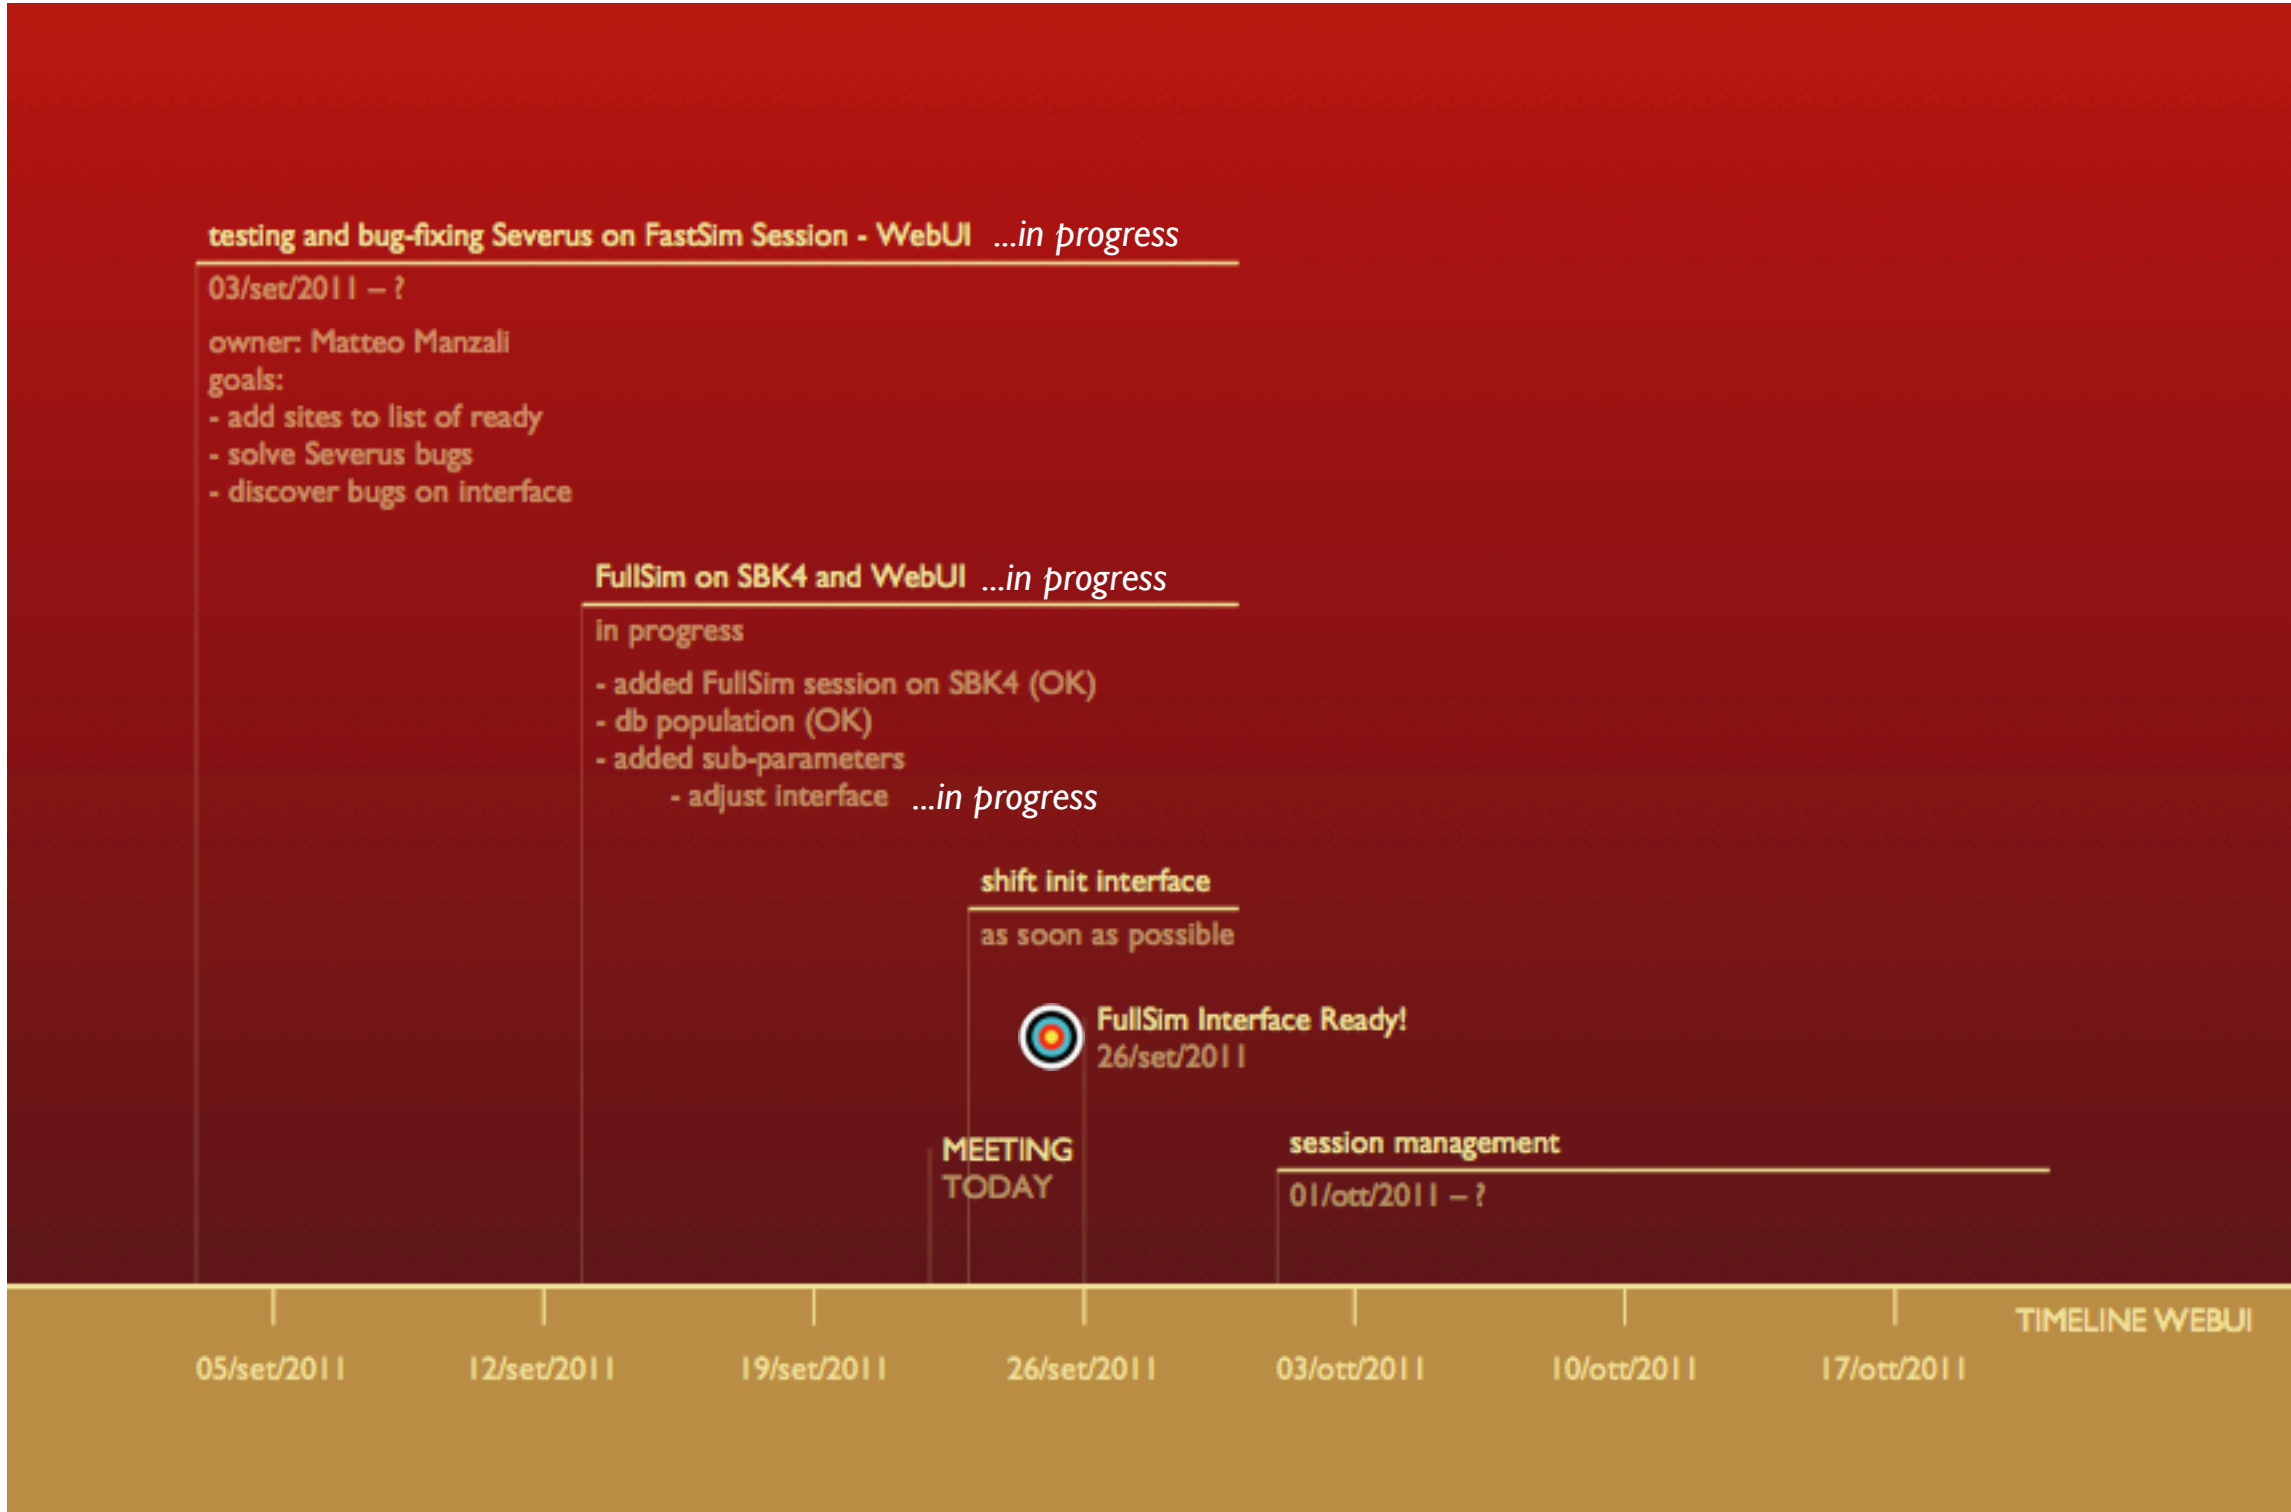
testing and bug-fixing Severus on FastSim Session - WebUI ...in progress

03/set/2011 – ?

owner: Matteo Manzali
goals:
- add sites to list of ready
- solve Severus bugs
- discover bugs on interface

FullSim on SBK4 and WebUI ...in progress

in progress

- added FullSim session on SBK4 (OK)
- db population (OK)
- added sub-parameters
- adjust interface ...in progress

shift init interface

as soon as possible

FullSim Interface Ready!
26/set/2011

MEETING
TODAY

session management

01/ott/2011 – ?

TIMELINE WEBUI

05/set/2011 12/set/2011 19/set/2011 26/set/2011 03/ott/2011 10/ott/2011 17/ott/2011